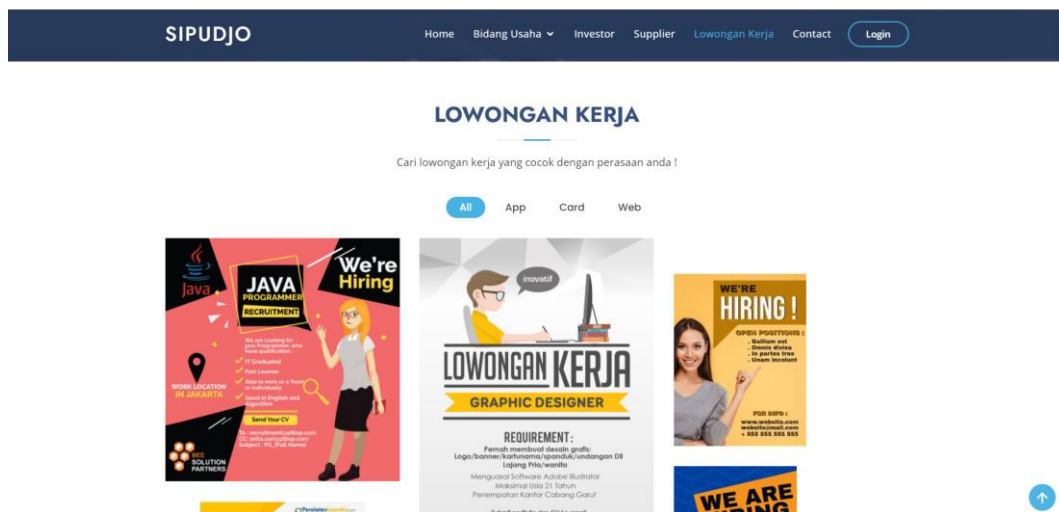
SIPUDJO

Home Bidang Usaha Investor Supplier Lowongan Kerja Contact Login

LOWONGAN KERJA

Cari lowongan kerja yang cocok dengan perasaan anda !

All App Card Web

Java

JAVA PROGRAMMER RECRUITMENT

We're Hiring

We are Looking for Java Programmer who have qualification:

IT Graduated

Fast Learner

Able to work as a Team or Individually

Good in English and Algorithm

Send Your CV

WORK LOCATION IN JAKARTA

BEE SOLUTION PARTNERS

inovatif

LOWONGAN KERJA

GRAPHIC DESIGNER

REQUIREMENT :

Pernah membuat desain grafis: Logo/banner/kartunama/spanduk/undangan Dll

Lajang Pria/wanita

Menguasai Software Adobe Illustrator

Maksimal Usia 21 Tahun

Penempatan Kantor Cabang Garut

WE'RE HIRING !

OPEN POSITIONS :

Gallium est

Omnis divisa

in partes tres

Unam incolunt

FOR INFO :

www.website.com

website@mail.com

+ 555 555 555 555

WE ARE